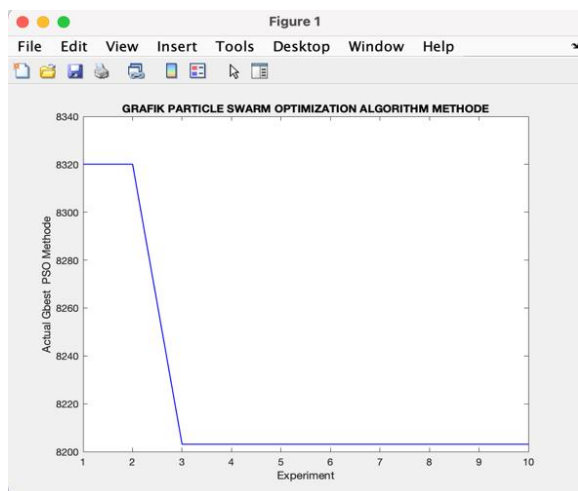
Figure 1

File Edit View Insert Tools Desktop Window Help

GRAFIK PARTICLE SWARM OPTIMIZATION ALGORITHM METHODE

8340
8320
8300
8280
8260
8240
8220
8200

Actual Gbest PSO Methode

1 2 3 4 5 6 7 8 9 10

Experiment